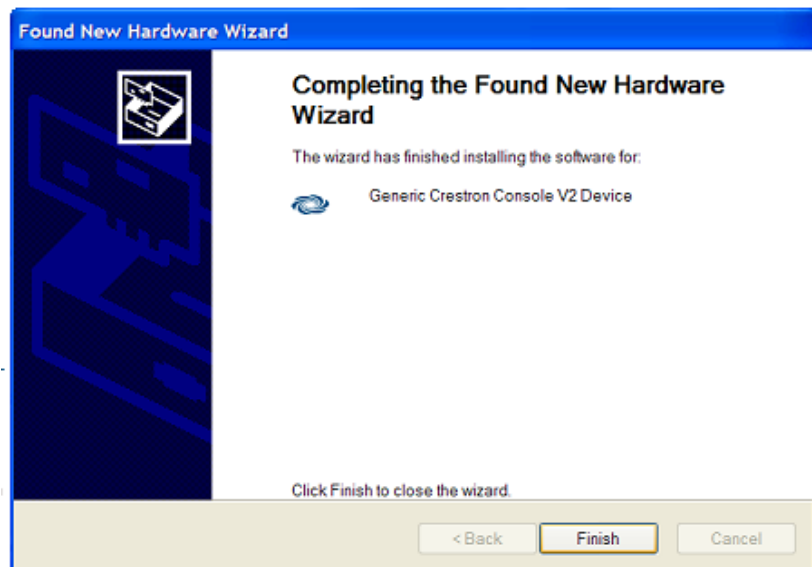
Found New Hardware Wizard

Completing the Found New Hardware Wizard

The wizard has finished installing the software for:

Generic Crestron Console V2 Device

Click Finish to close the wizard.

< Back

Finish

Cancel